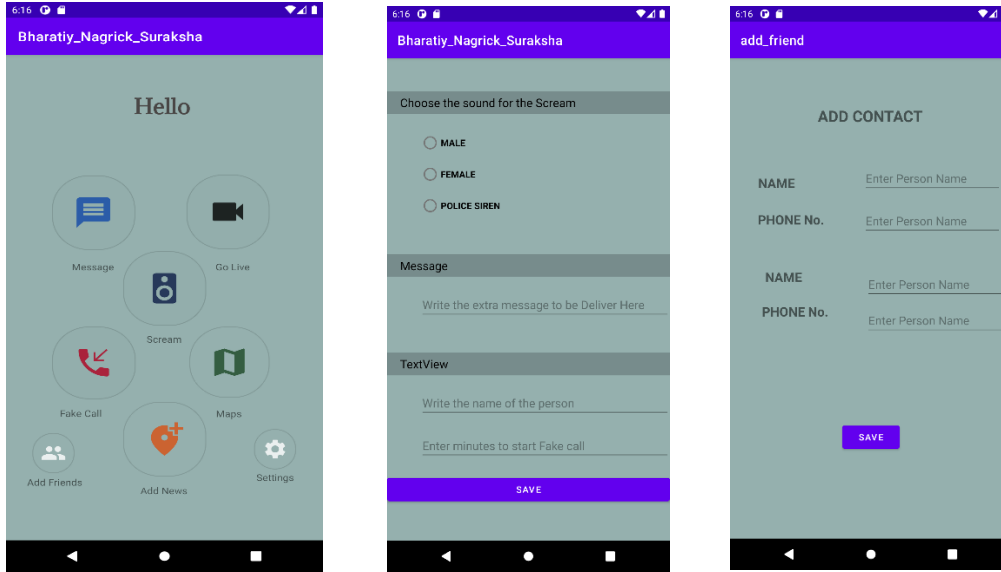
6:16

Bharatiy_Nagrick_Suraksha

Hello

Message

Go Live

Scream

Fake Call

Maps

Add Friends

Add News

Settings

6:16

Bharatiy_Nagrick_Suraksha

Choose the sound for the Scream

MALE

FEMALE

POLICE SIREN

Message

Write the extra message to be Deliver Here

TextView

Write the name of the person

Enter minutes to start Fake call

SAVE

6:16

add_friend

ADD CONTACT

NAME Enter Person Name

PHONE No. Enter Person Name

NAME Enter Person Name

PHONE No. Enter Person Name

SAVE